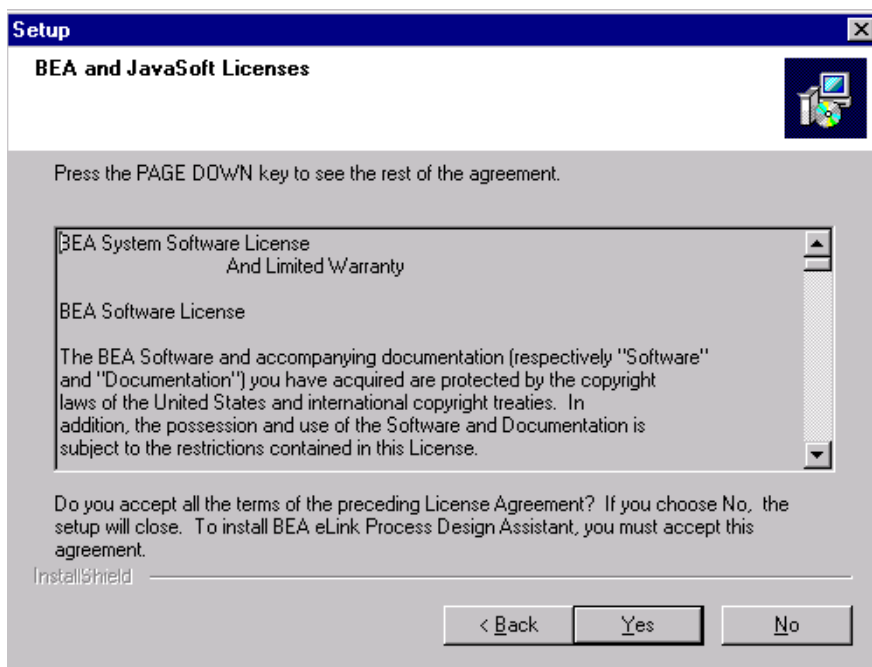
Setup

BEA and JavaSoft Licenses

Press the PAGE DOWN key to see the rest of the agreement.

BEA System Software License
And Limited Warranty

BEA Software License

The BEA Software and accompanying documentation (respectively "Software" and "Documentation") you have acquired are protected by the copyright laws of the United States and international copyright treaties. In addition, the possession and use of the Software and Documentation is subject to the restrictions contained in this License.

Do you accept all the terms of the preceding License Agreement? If you choose No, the setup will close. To install BEA eLink Process Design Assistant, you must accept this agreement.

InstallShield

< Back
Yes
No